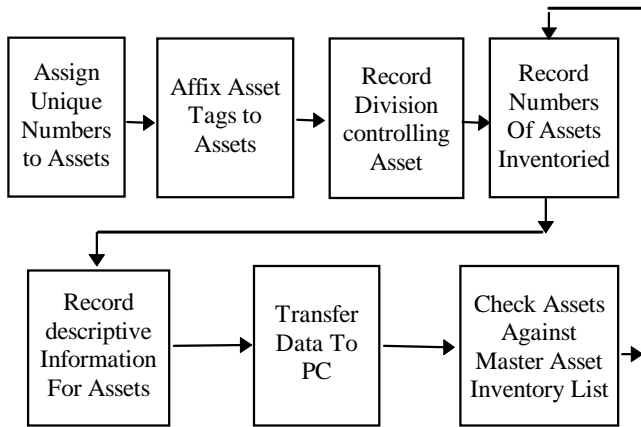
Assign Unique Numbers to Assets

Affix Asset Tags to Assets

Record Division controlling Asset

Record Numbers Of Assets Inventoried

Record descriptive Information For Assets

Transfer Data To PC

Check Assets Against Master Asset Inventory List